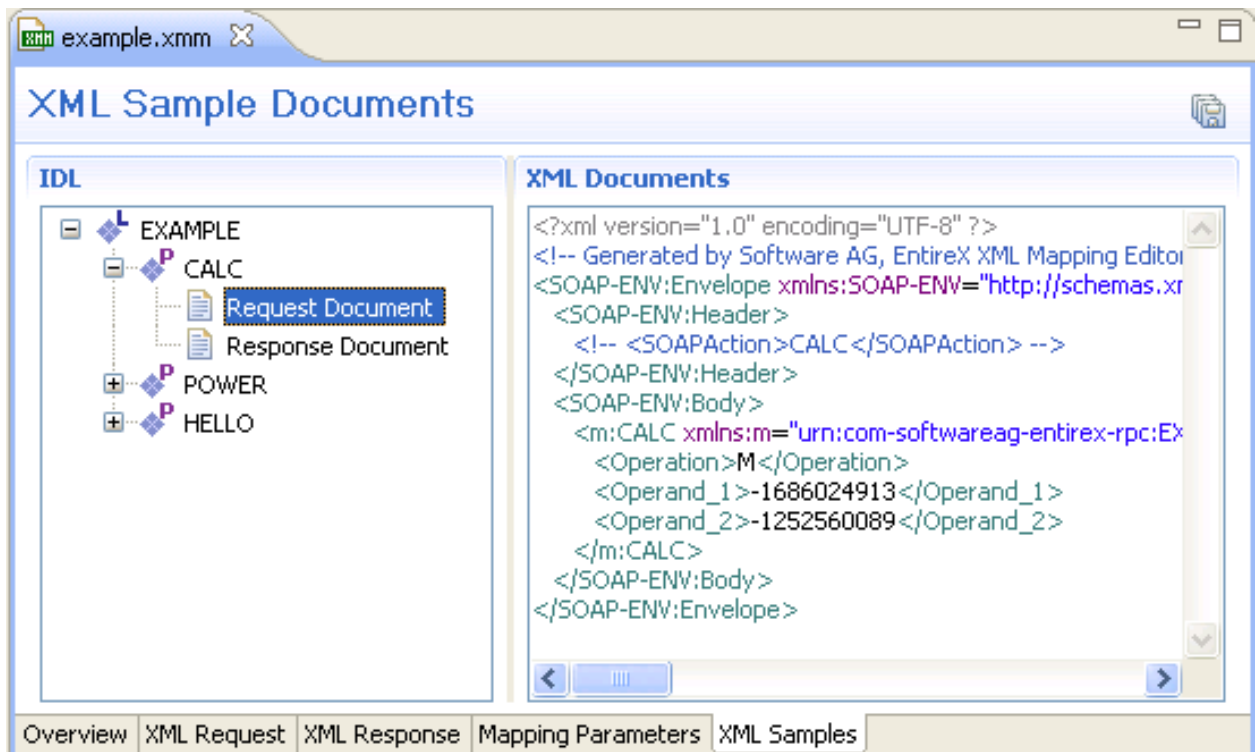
example.xmm

XML Sample Documents

IDL

EXAMPLE
CALC
Request Document
Response Document
POWER
HELLO

XML Documents

<?xml version="1.0" encoding="UTF-8" ?>
<!-- Generated by Software AG, EntireX XML Mapping Editor
<SOAP-ENV:Envelope xmlns:SOAP-ENV="http://schemas.xr
<SOAP-ENV:Header>
<!-- <SOAPAction>CALC</SOAPAction> -->
</SOAP-ENV:Header>
<SOAP-ENV:Body>
<m:CALC xmlns:m="urn:com-softwareag-entirex-rpc:EX
<Operation>M</Operation>
<Operand_1>-1686024913</Operand_1>
<Operand_2>-1252560089</Operand_2>
</m:CALC>
</SOAP-ENV:Body>
</SOAP-ENV:Envelope>

Overview | XML Request | XML Response | Mapping Parameters | XML Samples